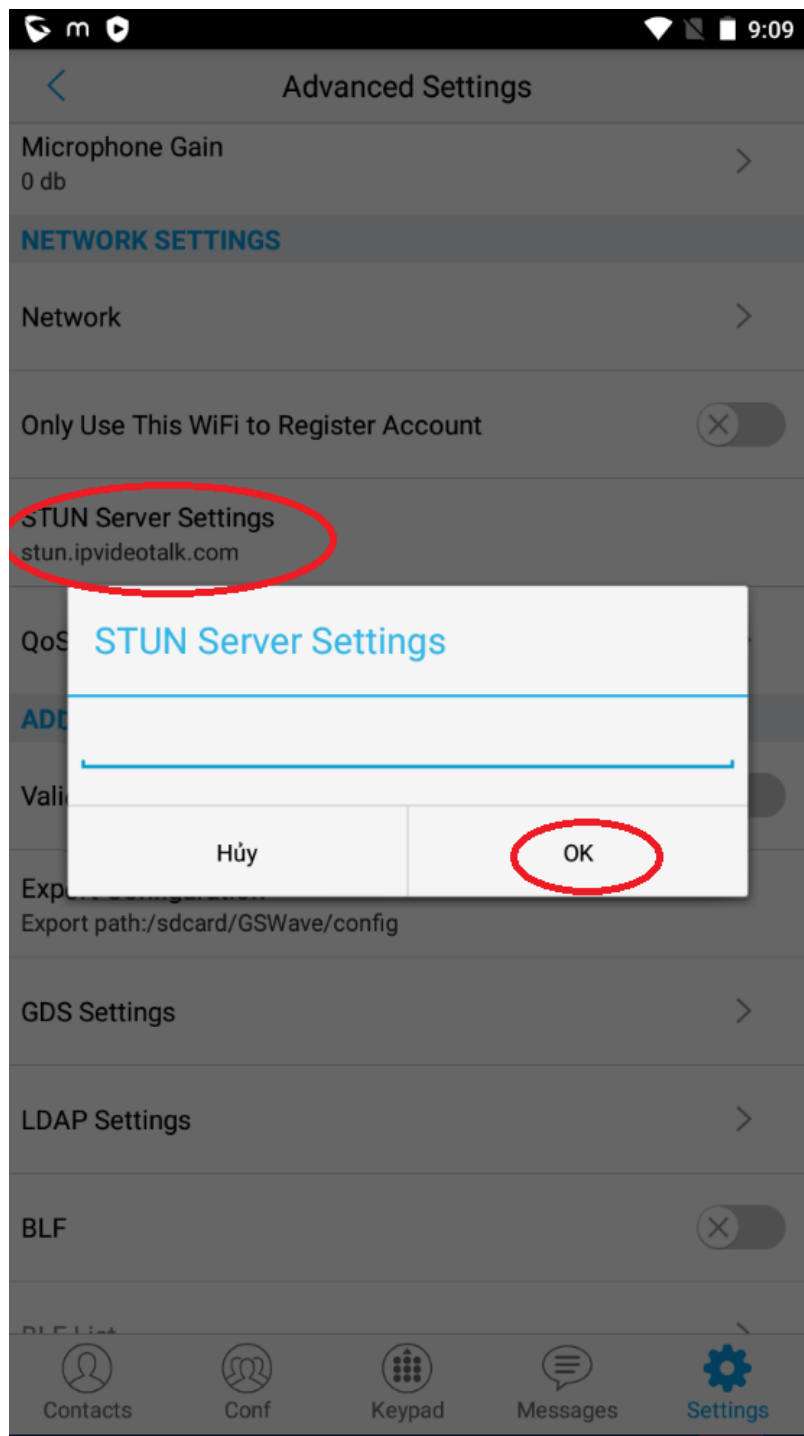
9:09

Advanced Settings

Microphone Gain
0 db

NETWORK SETTINGS

Network

Only Use This WiFi to Register Account

STUN Server Settings
stun.ipvideotalk.com

QoS

ADD

Vali

STUN Server Settings

Hủy

OK

Expo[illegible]
Export path:/sdcard/GSWave/config

GDS Settings

LDAP Settings

BLF

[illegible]

Contacts

Conf

Keypad

Messages

Settings